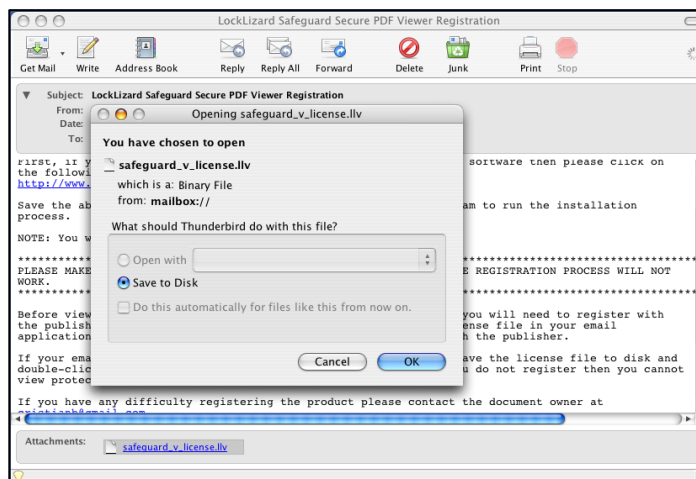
LockLizard Safeguard Secure PDF Viewer Registration

Get Mail Write Address Book Reply Reply All Forward Delete Junk Print Stop

Subject: LockLizard Safeguard Secure PDF Viewer Registration
From:
Date:
To:

First, if y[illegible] software then please click on the followi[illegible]
http://www.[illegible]

Save the ab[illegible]am to run the installation process.

NOTE: You w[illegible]

*********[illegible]*****************************
PLEASE MAKE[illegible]E REGISTRATION PROCESS WILL NOT WORK.
*********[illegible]*****************************

Before view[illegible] you will need to register with the publish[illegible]ense file in your email application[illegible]h the publisher.

If your ema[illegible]ave the license file to disk and double-cli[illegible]u do not register then you cannot view protec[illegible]

If you have any difficulty registering the product please contact the document owner at
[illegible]

Opening safeguard_v_license.llv

You have chosen to open

safeguard_v_license.llv
which is a: Binary File
from: mailbox://

What should Thunderbird do with this file?

Open with

Save to Disk

Do this automatically for files like this from now on.

Cancel OK

Attachments: safeguard_v_license.llv